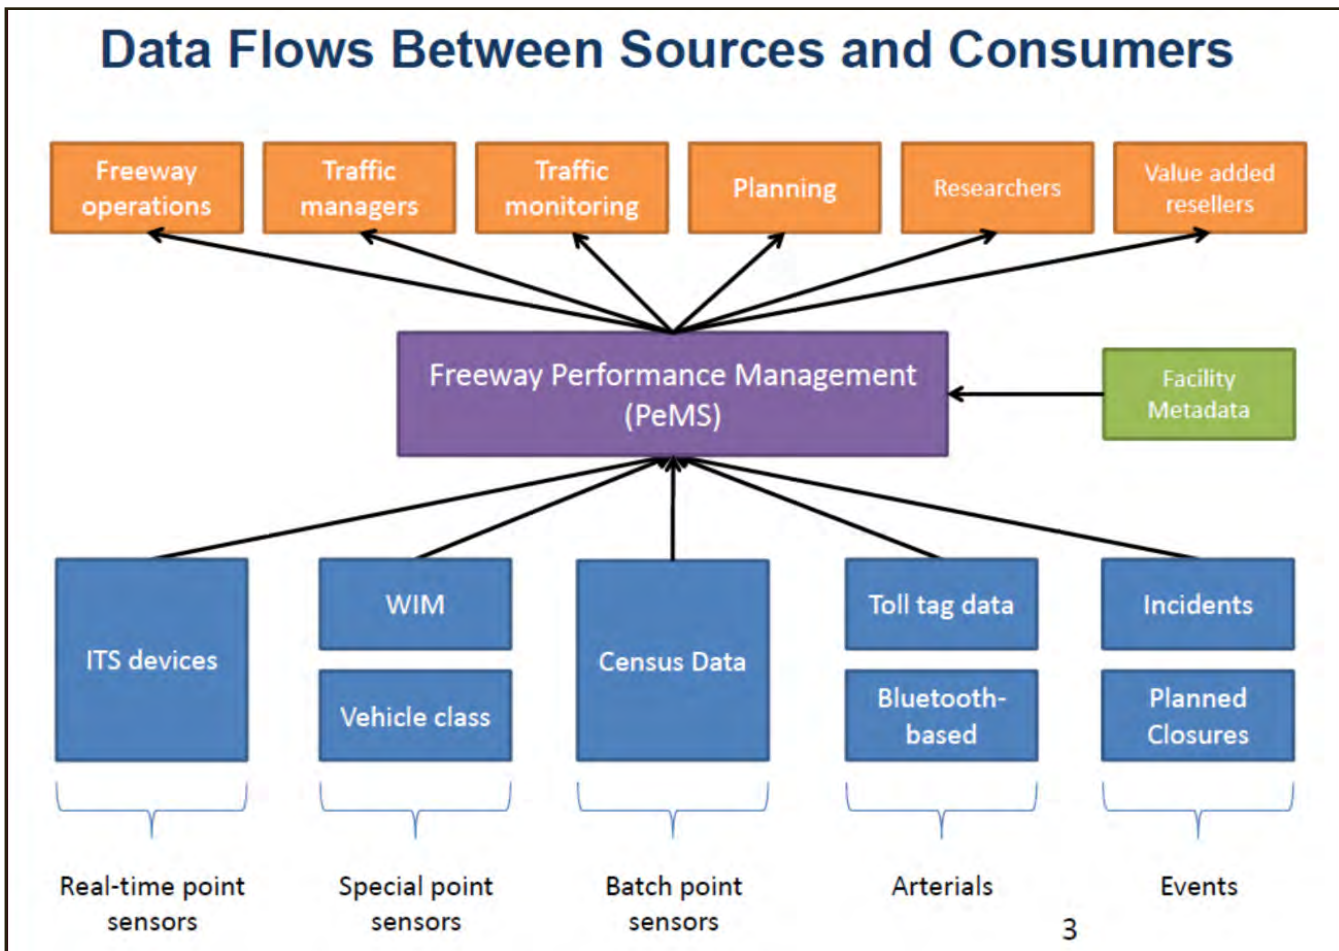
Data Flows Between Sources and Consumers

Freeway operations

Traffic managers

Traffic monitoring

Planning

Researchers

Value added resellers

Freeway Performance Management (PeMS)

Facility Metadata

ITS devices

WIM

Vehicle class

Census Data

Toll tag data

Bluetooth-based

Incidents

Planned Closures

Real-time point sensors

Special point sensors

Batch point sensors

Arterials

Events

3